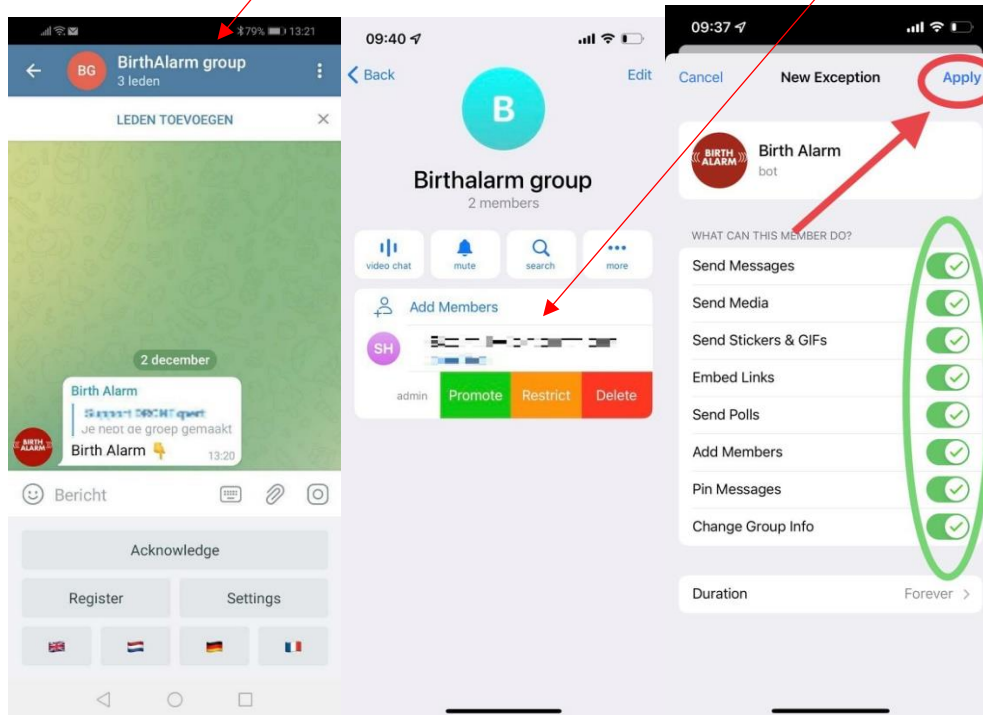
79% 13:21

BG BirthAlarm group
3 leden

LEDEN TOEVOEGEN

2 december

Birth Alarm
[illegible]
Je hebt de groep gemaakt
Birth Alarm 👇 13:20

BIRTH ALARM

Bericht

Acknowledge

Register

Settings

09:40

Back

Edit

B

Birthalarm group
2 members

video chat
mute
search
more

Add Members

SH
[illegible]

admin
Promote
Restrict
Delete

09:37

Cancel
New Exception
Apply

BIRTH ALARM
Birth Alarm
bot

WHAT CAN THIS MEMBER DO?

Send Messages
Send Media
Send Stickers & GIFs
Embed Links
Send Polls
Add Members
Pin Messages
Change Group Info

Duration
Forever